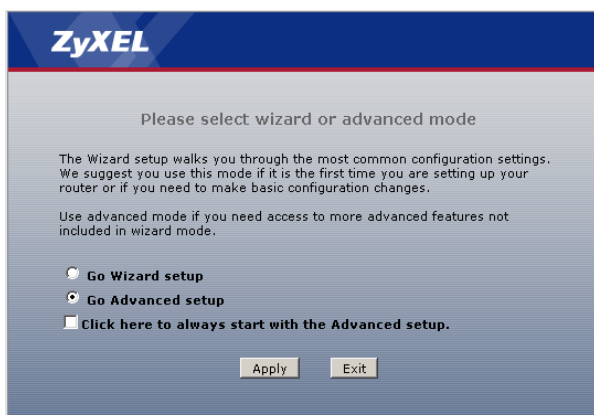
ZyXEL

Please select wizard or advanced mode

The Wizard setup walks you through the most common configuration settings. We suggest you use this mode if it is the first time you are setting up your router or if you need to make basic configuration changes.

Use advanced mode if you need access to more advanced features not included in wizard mode.

Go Wizard setup

Go Advanced setup

Click here to always start with the Advanced setup.

Apply Exit